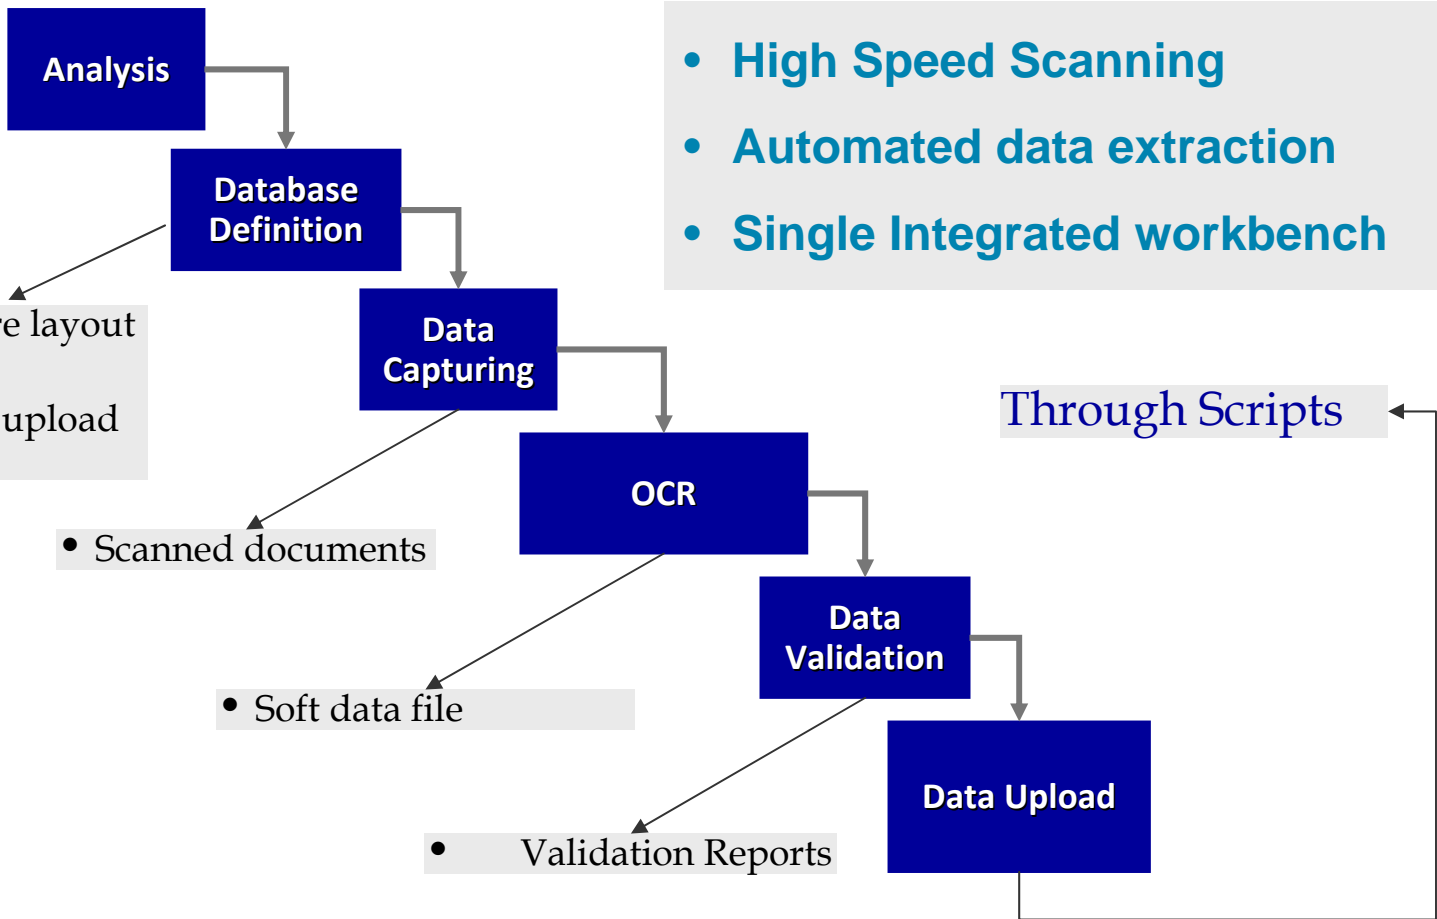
Analysis

Database Definition

Data Capturing

OCR

Data Validation

Data Upload

• High Speed Scanning
• Automated data extraction
• Single Integrated workbench

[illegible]e layout

upload

• Scanned documents

• Soft data file

• Validation Reports

Through Scripts